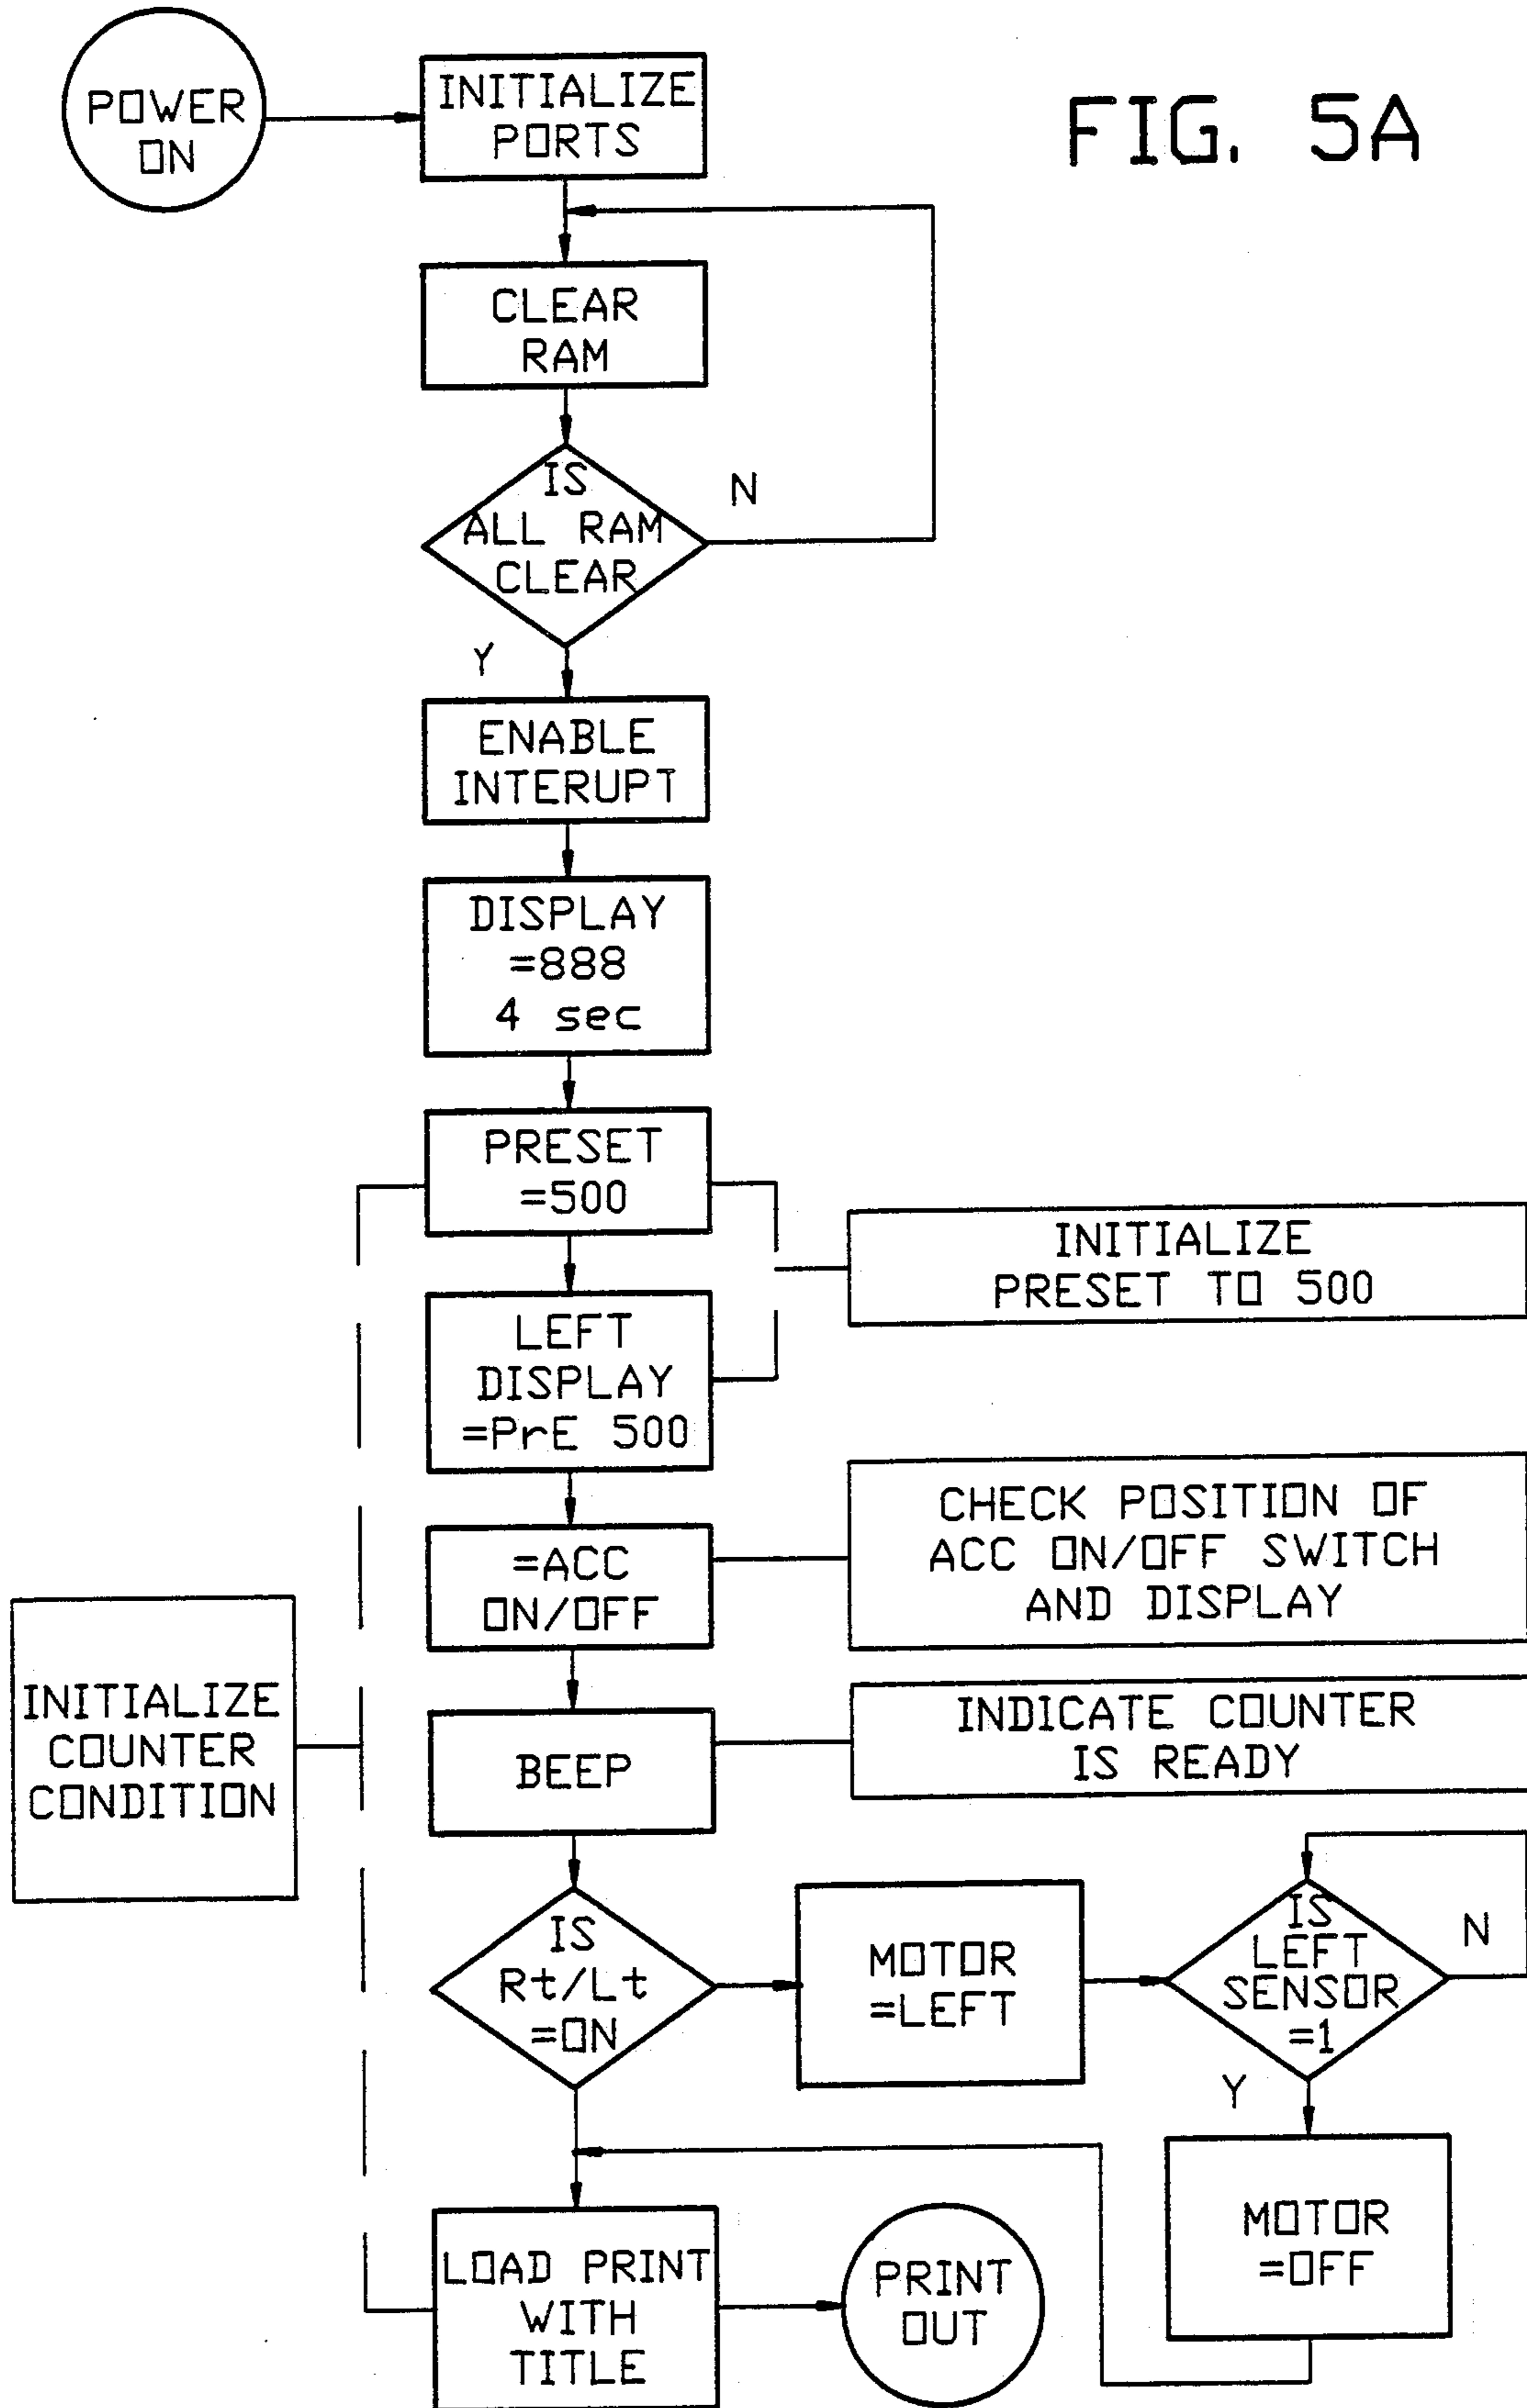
POWER ON

INITIALIZE PORTS

FIG. 5A

CLEAR RAM

IS ALL RAM CLEAR

N

Y

ENABLE INTERUPT

DISPLAY =888 4 sec

PRESET =500

INITIALIZE PRESET TO 500

LEFT DISPLAY =PrE 500

=ACC ON/OFF

CHECK POSITION OF ACC ON/OFF SWITCH AND DISPLAY

INITIALIZE COUNTER CONDITION

BEEP

INDICATE COUNTER IS READY

IS Rt/Lt =ON

MOTOR =LEFT

IS LEFT SENSOR =1

N

Y

MOTOR =OFF

LOAD PRINT WITH TITLE

PRINT OUT